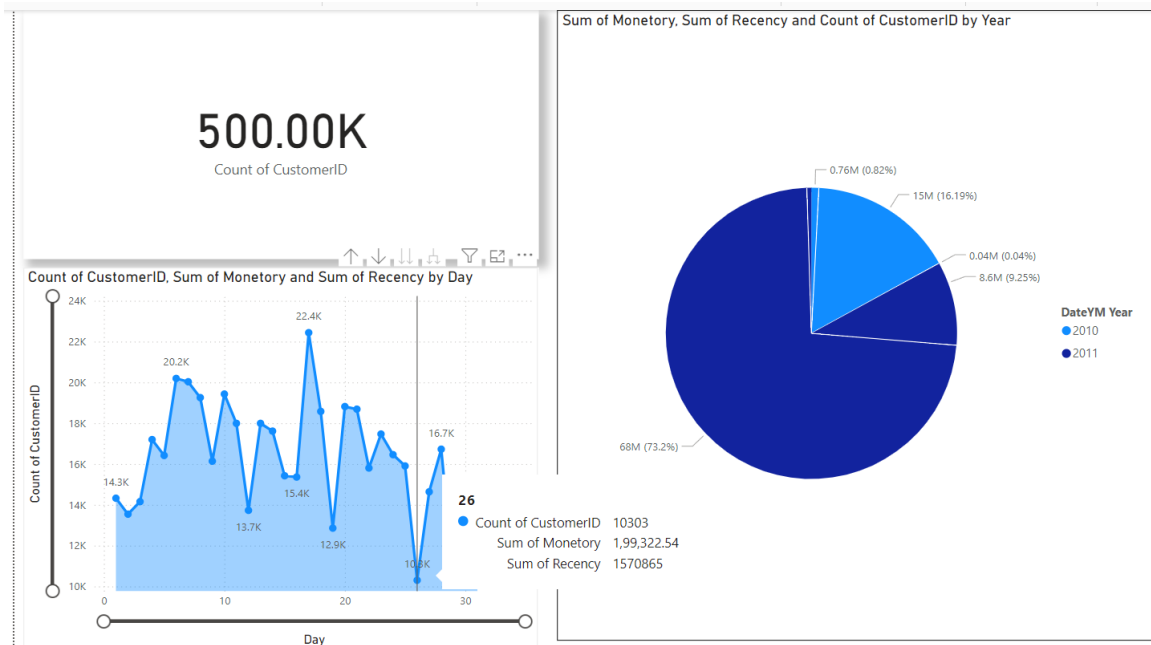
500.00K
Count of CustomerID

Count of CustomerID, Sum of Monetory and Sum of Recency by Day

24K
22K
20K
18K
16K
14K
12K
10K

Count of CustomerID

14.3K
20.2K
22.4K
16.7K
13.7K
15.4K
12.9K
10.3K

0
10
20
30
Day

26
Count of CustomerID 10303
Sum of Monetory 1,99,322.54
Sum of Recency 1570865

Sum of Monetory, Sum of Recency and Count of CustomerID by Year

0.76M (0.82%)
15M (16.19%)
0.04M (0.04%)
8.6M (9.25%)
68M (73.2%)

DateYM Year
2010
2011